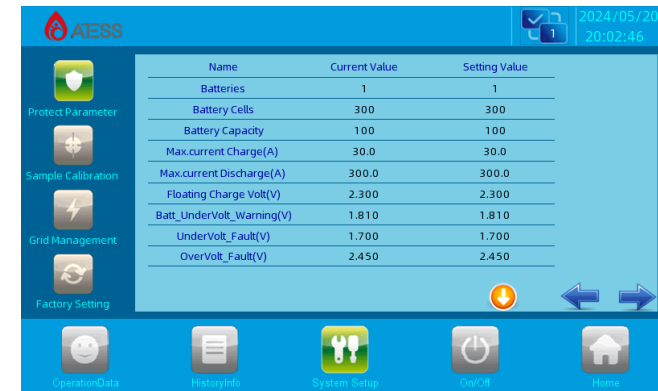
ATESS

1

2024/05/20
20:02:46

Protect Parameter

Sample Calibration

Grid Management

Factory Setting

| Name | Current Value | Setting Value |
|---|---|---|
| Batteries | 1 | 1 |
| Battery Cells | 300 | 300 |
| Battery Capacity | 100 | 100 |
| Max.current Charge(A) | 30.0 | 30.0 |
| Max.current Discharge(A) | 300.0 | 300.0 |
| Floating Charge Volt(V) | 2.300 | 2.300 |
| Batt_UnderVolt_Warning(V) | 1.810 | 1.810 |
| UnderVolt_Fault(V) | 1.700 | 1.700 |
| OverVolt_Fault(V) | 2.450 | 2.450 |

OperationData

HistoryInfo

System Setup

On/Off

Home